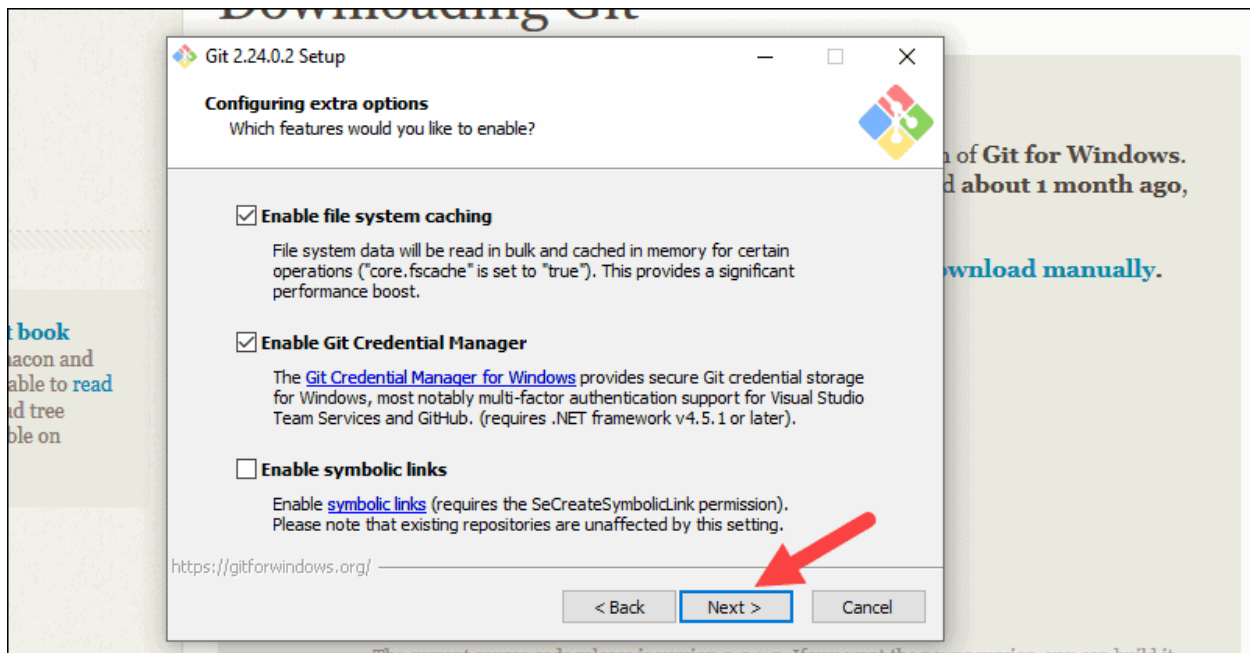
Git 2.24.0.2 Setup

Configuring extra options
Which features would you like to enable?

Enable file system caching

File system data will be read in bulk and cached in memory for certain operations ("core.fscache" is set to "true"). This provides a significant performance boost.

Enable Git Credential Manager

The Git Credential Manager for Windows provides secure Git credential storage for Windows, most notably multi-factor authentication support for Visual Studio Team Services and GitHub. (requires .NET framework v4.5.1 or later).

Enable symbolic links

Enable symbolic links (requires the SeCreateSymbolicLink permission). Please note that existing repositories are unaffected by this setting.

https://gitforwindows.org/

< Back
Next >
Cancel

n of Git for Windows.
d about 1 month ago,
ownload manually.

t book
nacon and
able to read
d tree
ble on